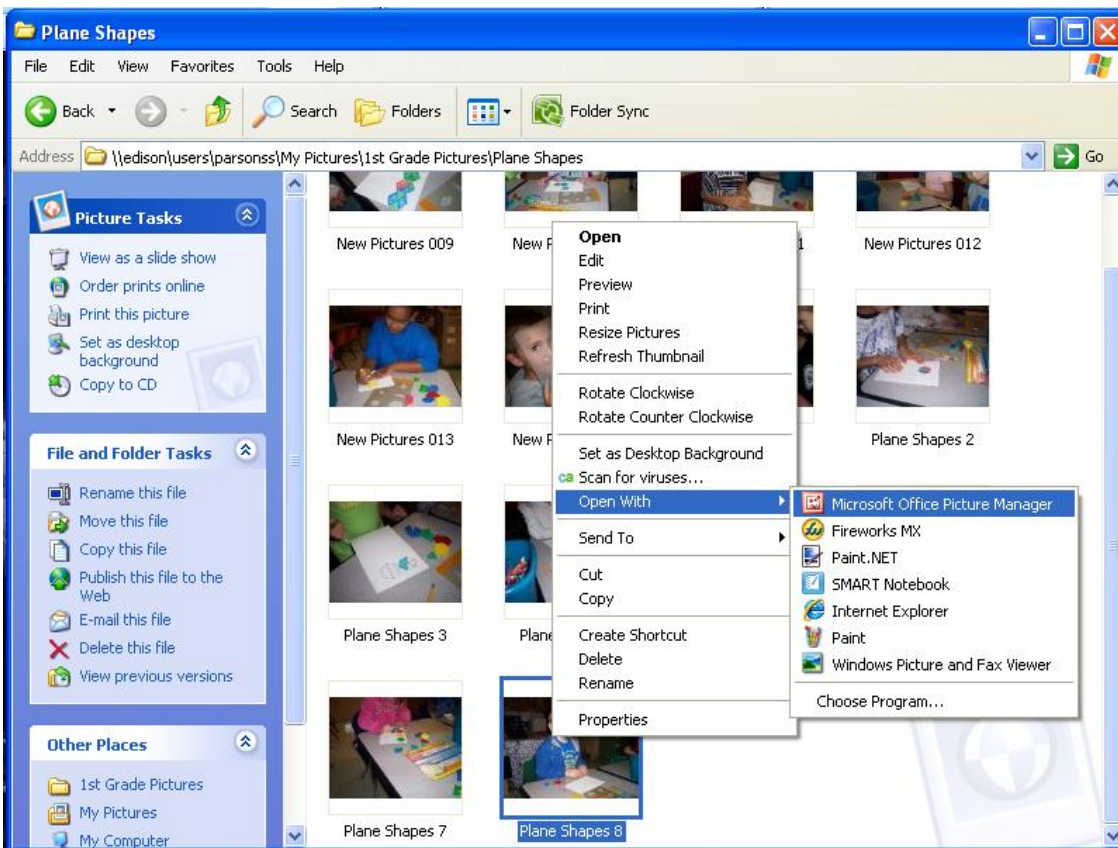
Plane Shapes

File Edit View Favorites Tools Help

Back Search Folders Folder Sync

Address \\edison\users\parsonss\My Pictures\1st Grade Pictures\Plane Shapes Go

Picture Tasks

View as a slide show
Order prints online
Print this picture
Set as desktop background
Copy to CD

File and Folder Tasks

Rename this file
Move this file
Copy this file
Publish this file to the Web
E-mail this file
Delete this file
View previous versions

Other Places

1st Grade Pictures
My Pictures
My Computer

New Pictures 009
New P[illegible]
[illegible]1
New Pictures 012
New Pictures 013
New P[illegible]
Plane Shapes 2
Plane Shapes 3
Plane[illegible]
Plane Shapes 7
Plane Shapes 8

Open
Edit
Preview
Print
Resize Pictures
Refresh Thumbnail
Rotate Clockwise
Rotate Counter Clockwise
Set as Desktop Background
Scan for viruses...
Open With
Send To
Cut
Copy
Create Shortcut
Delete
Rename
Properties

Microsoft Office Picture Manager
Fireworks MX
Paint.NET
SMART Notebook
Internet Explorer
Paint
Windows Picture and Fax Viewer
Choose Program...